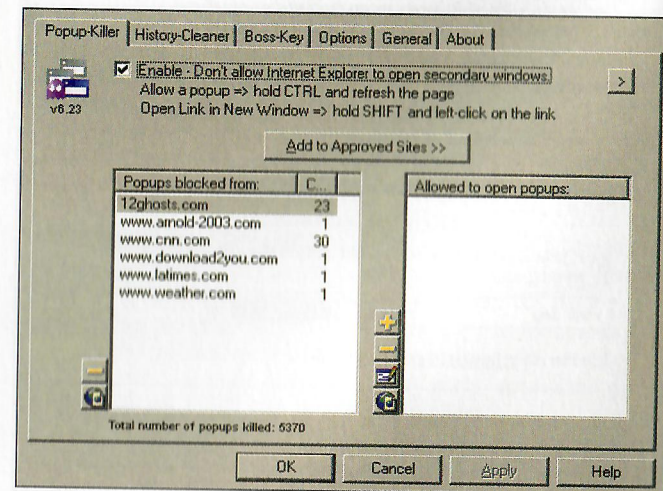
Popup-Killer | History-Cleaner | Boss-Key | Options | General | About

v6.23

Enable - Don't allow Internet Explorer to open secondary windows.
Allow a popup => hold CTRL and refresh the page
Open Link in New Window => hold SHIFT and left-click on the link

>

Add to Approved Sites >>

| Popups blocked from: | C... |
|---|---|
| 12ghosts.com | 23 |
| www.arnold-2003.com | 1 |
| www.cnn.com | 30 |
| www.download2you.com | 1 |
| www.latimes.com | 1 |
| www.weather.com | 1 |

Allowed to open popups:

Total number of popups killed: 5370

OK | Cancel | Apply | Help